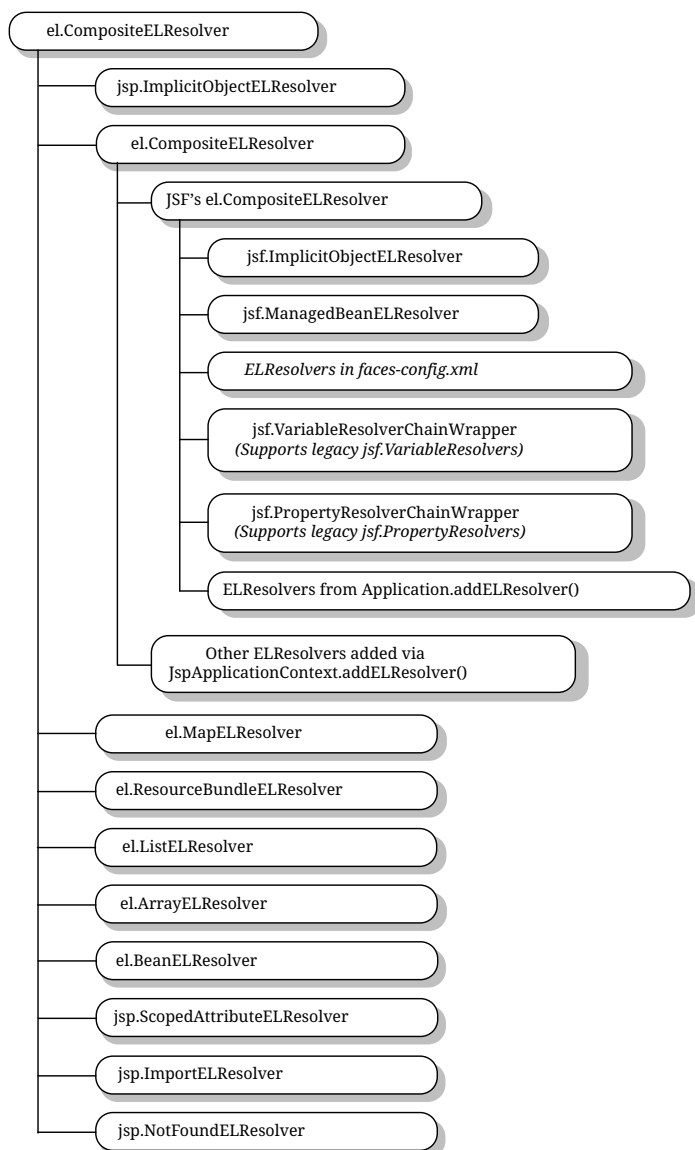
el.CompositeELResolver

jsp.ImplicitObjectELResolver

el.CompositeELResolver

JSF's el.CompositeELResolver

jsf.ImplicitObjectELResolver

jsf.ManagedBeanELResolver

ELResolvers in faces-config.xml

jsf.VariableResolverChainWrapper
(Supports legacy jsf.VariableResolvers)

jsf.PropertyResolverChainWrapper
(Supports legacy jsf.PropertyResolvers)

ELResolvers from Application.addELResolver()

Other ELResolvers added via
JspApplicationContext.addELResolver()

el.MapELResolver

el.ResourceBundleELResolver

el.ListELResolver

el.ArrayELResolver

el.BeanELResolver

jsp.ScopedAttributeELResolver

jsp.ImportELResolver

jsp.NotFoundELResolver